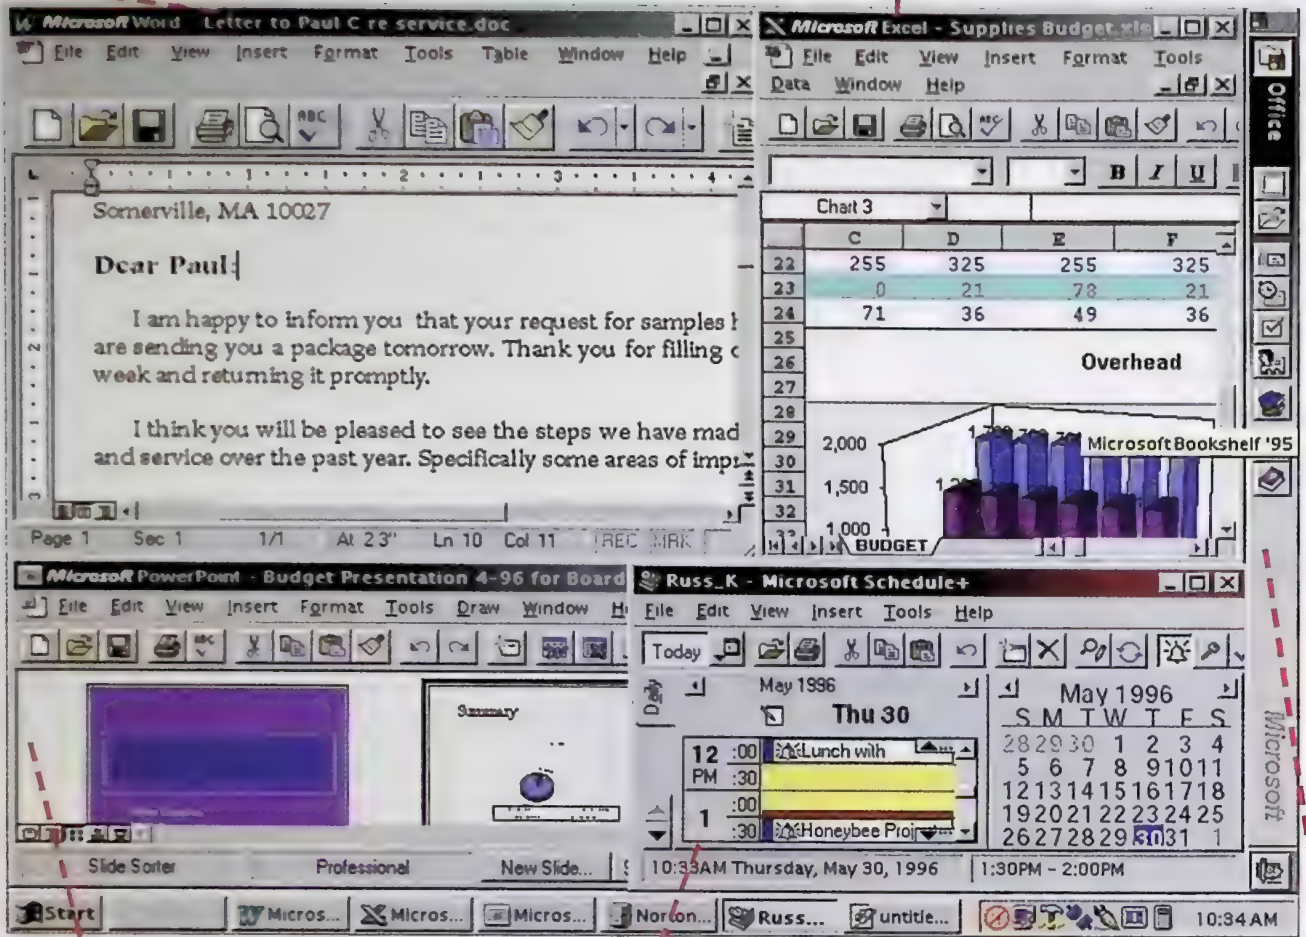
Microsoft Word - Letter to Paul C re service.doc
File Edit View Insert Format Tools Table Window Help

Somerville, MA 10027

Dear Paul:

I am happy to inform you that your request for samples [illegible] are sending you a package tomorrow. Thank you for filling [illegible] week and returning it promptly.

I think you will be pleased to see the steps we have mad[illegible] and service over the past year. Specifically some areas of imp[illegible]

Page 1 Sec 1 1/1 At 2.3" Ln 10 Col 11 REC MRK

Microsoft Excel - Supplies Budget.xls
File Edit View Insert Format Tools Data Window Help

Chart 3

| | C | D | E | F |
|---|---|---|---|---|
| 22 | 255 | 325 | 255 | 325 |
| 23 | 0 | 21 | 78 | 21 |
| 24 | 71 | 36 | 49 | 36 |
| 25 | | | | |
| 26 | | | Overhead | |
| 27 | | | | |
| 28 | | | | |
| 29 | 2,000 | | | |
| 30 | | | | |
| 31 | 1,500 | | | |
| 32 | | | | |
| 33 | 1,000 | | | |

BUDGET

Microsoft Bookshelf '95

Office

Microsoft PowerPoint - Budget Presentation 4-96 for Board
File Edit View Insert Format Tools Draw Window H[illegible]

Summary

Slide Sorter Professional New Slide...

Russ_K - Microsoft Schedule+
File Edit View Insert Tools Help

Today

May 1996
Thu 30
12 PM :00 Lunch with
:30
1 :00
:30 Honeybee Proj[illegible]

May 1996
S M T W T F S
28 29 30 1 2 3 4
5 6 7 8 9 10 11
12 13 14 15 16 17 18
19 20 21 22 23 24 25
26 27 28 29 30 31 1

10:33AM Thursday, May 30, 1996 1:30PM - 2:00PM

Microsoft

Start Micros... Micros... Micros... Norton... Russ... untitle... 10:34 AM